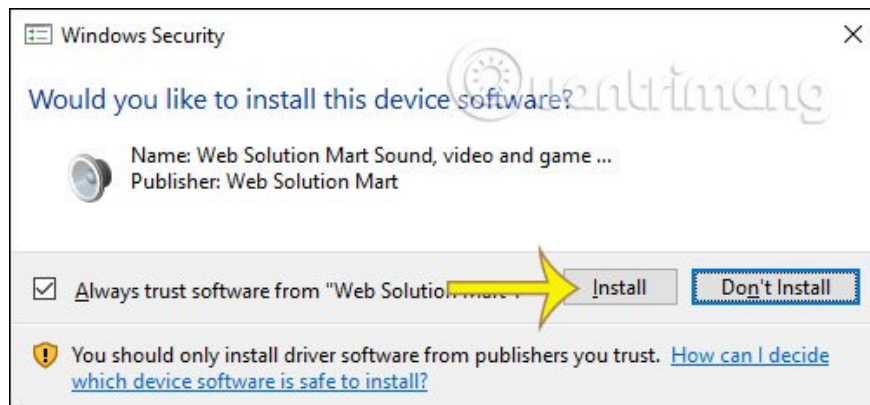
Windows Security

Would you like to install this device software?

Name: Web Solution Mart Sound, video and game ...
Publisher: Web Solution Mart

Always trust software from "Web Solution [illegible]

Install

Don't Install

You should only install driver software from publishers you trust. How can I decide which device software is safe to install?

Quantrimang